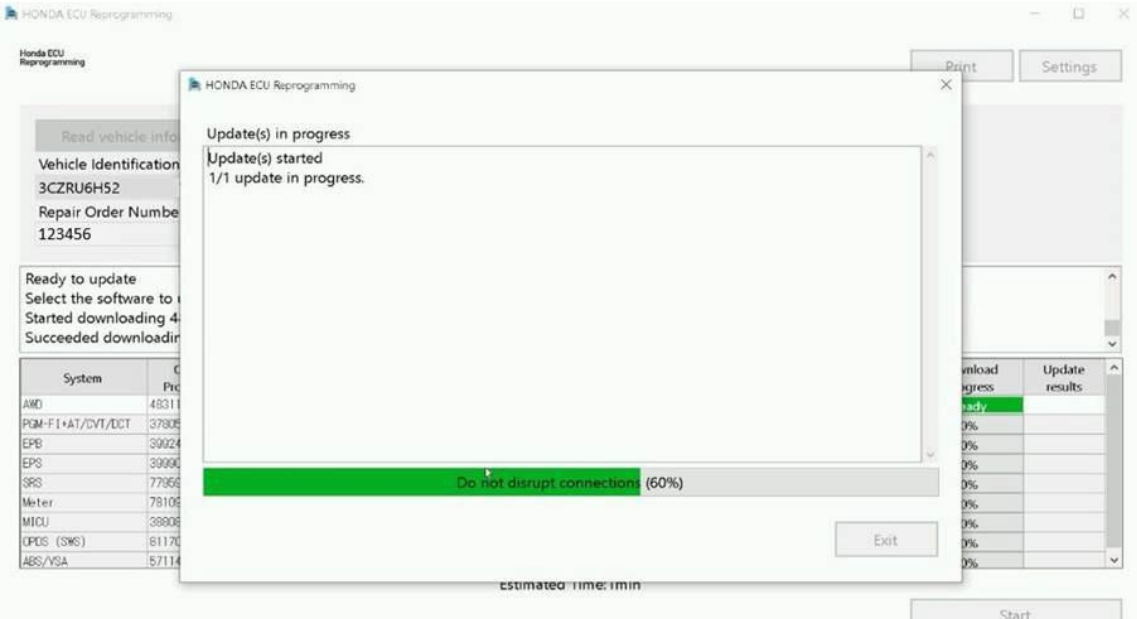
HONDA ECU Reprogramming

Honda ECU Reprogramming

Print Settings

Read vehicle info

Vehicle Identification

3CZRU6H52

Repair Order Numbe

123456

Ready to update
Select the software to
Started downloading 4
Succeeded downloadin

| System | Pr | wnload gress | Update results |
|---|---|---|---|
| AWD | 48311 | eady | |
| PGM-FI+AT/CVT/DCT | 37805 | 0% | |
| EPB | 39924 | 0% | |
| EPS | 39990 | 0% | |
| SRS | 77959 | 0% | |
| Meter | 78109 | 0% | |
| MICU | 38808 | 0% | |
| OPDS (SWS) | 81170 | 0% | |
| ABS/VSA | 57114 | 0% | |

Estimated Time: 1min

Start

HONDA ECU Reprogramming

Update(s) in progress

Update(s) started
1/1 update in progress.

Do not disrupt connections (60%)

Exit